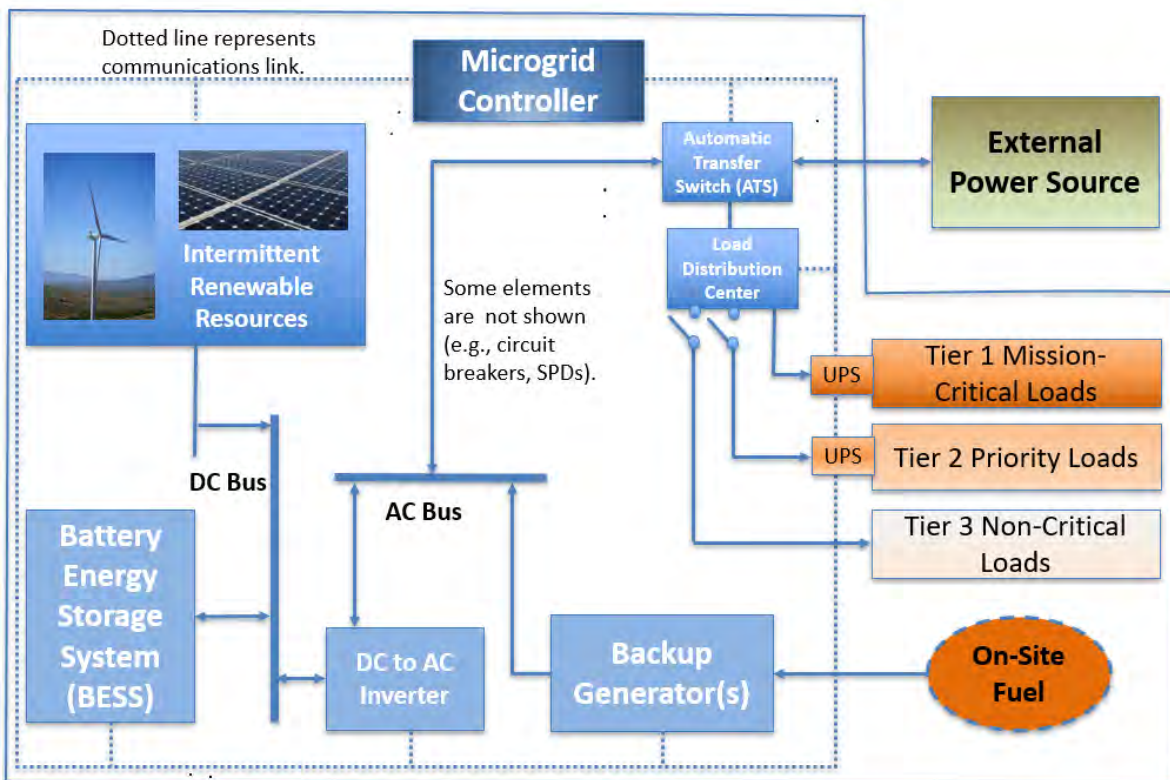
Dotted line represents communications link.

Microgrid Controller

Intermittent Renewable Resources

Automatic Transfer Switch (ATS)

External Power Source

Load Distribution Center

Some elements are not shown (e.g., circuit breakers, SPDs).

UPS

Tier 1 Mission-Critical Loads

UPS

Tier 2 Priority Loads

Tier 3 Non-Critical Loads

DC Bus

AC Bus

Battery Energy Storage System (BESS)

DC to AC Inverter

Backup Generator(s)

On-Site Fuel